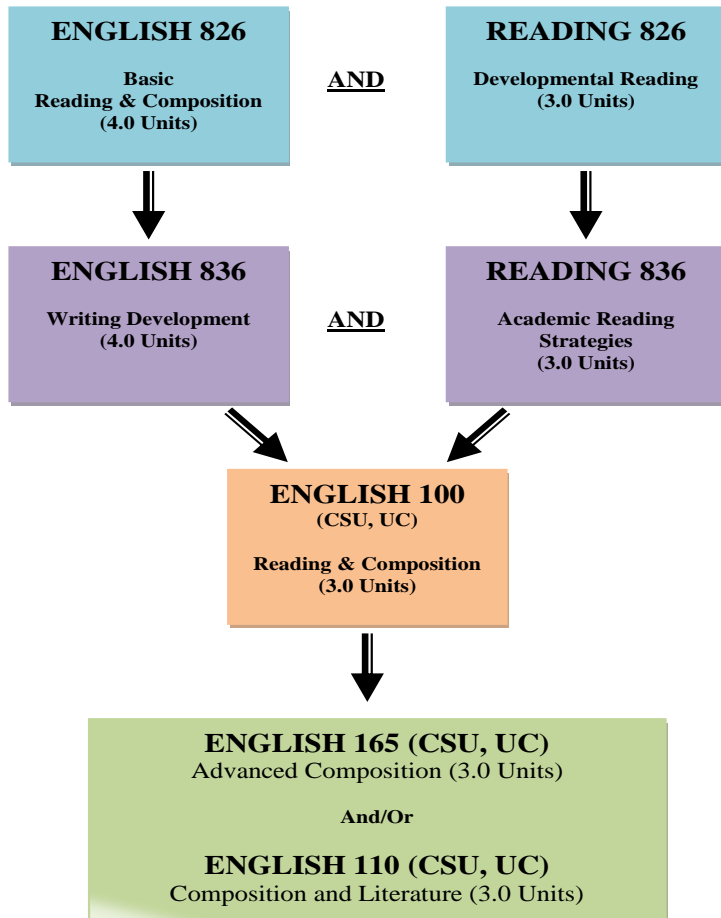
ENGLISH 826

Basic
Reading & Composition
(4.0 Units)

AND

READING 826

Developmental Reading
(3.0 Units)

ENGLISH 836

Writing Development
(4.0 Units)

AND

READING 836

Academic Reading
Strategies
(3.0 Units)

ENGLISH 100
(CSU, UC)

Reading & Composition
(3.0 Units)

ENGLISH 165 (CSU, UC)
Advanced Composition (3.0 Units)

And/Or

ENGLISH 110 (CSU, UC)
Composition and Literature (3.0 Units)